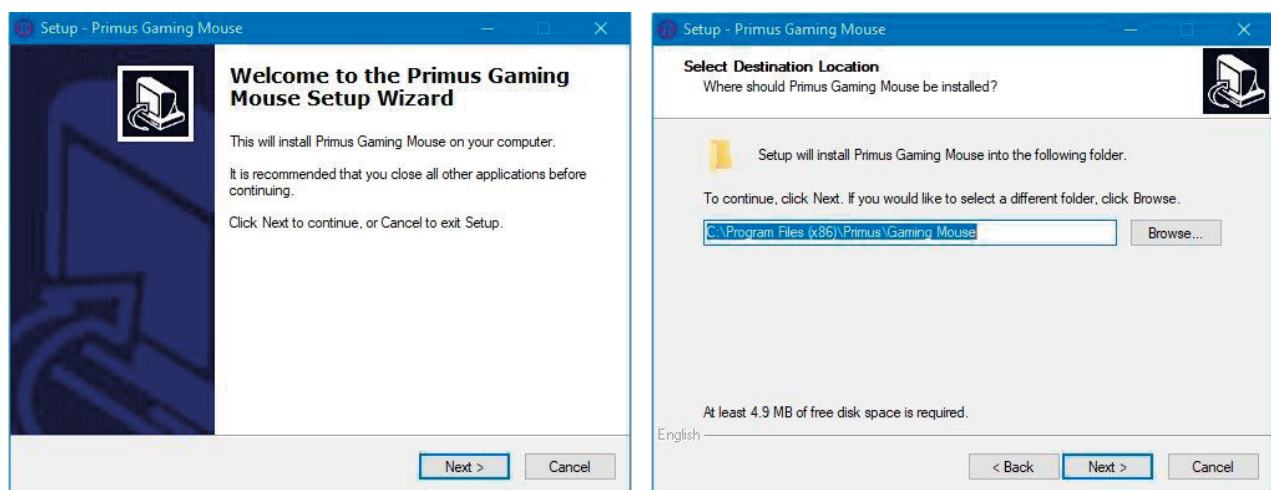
Setup - Primus Gaming Mouse

Welcome to the Primus Gaming Mouse Setup Wizard

This will install Primus Gaming Mouse on your computer.

It is recommended that you close all other applications before continuing.

Click Next to continue, or Cancel to exit Setup.

Next >

Cancel

Setup - Primus Gaming Mouse

Select Destination Location

Where should Primus Gaming Mouse be installed?

Setup will install Primus Gaming Mouse into the following folder.

To continue, click Next. If you would like to select a different folder, click Browse.

C:\Program Files (x86)\Primus\Gaming Mouse

Browse...

At least 4.9 MB of free disk space is required.

English

< Back

Next >

Cancel